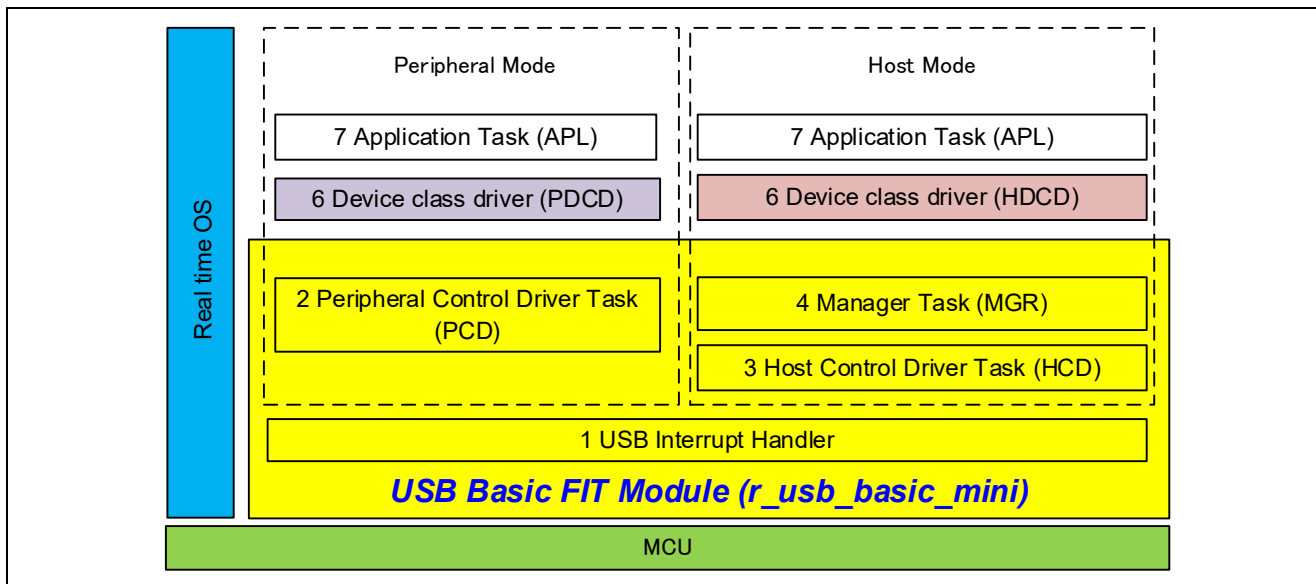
Real time OS

Peripheral Mode

7 Application Task (APL)

6 Device class driver (PDCD)

2 Peripheral Control Driver Task (PCD)

Host Mode

7 Application Task (APL)

6 Device class driver (HDCD)

4 Manager Task (MGR)

3 Host Control Driver Task (HCD)

1 USB Interrupt Handler

USB Basic FIT Module (r_usb_basic_mini)

MCU